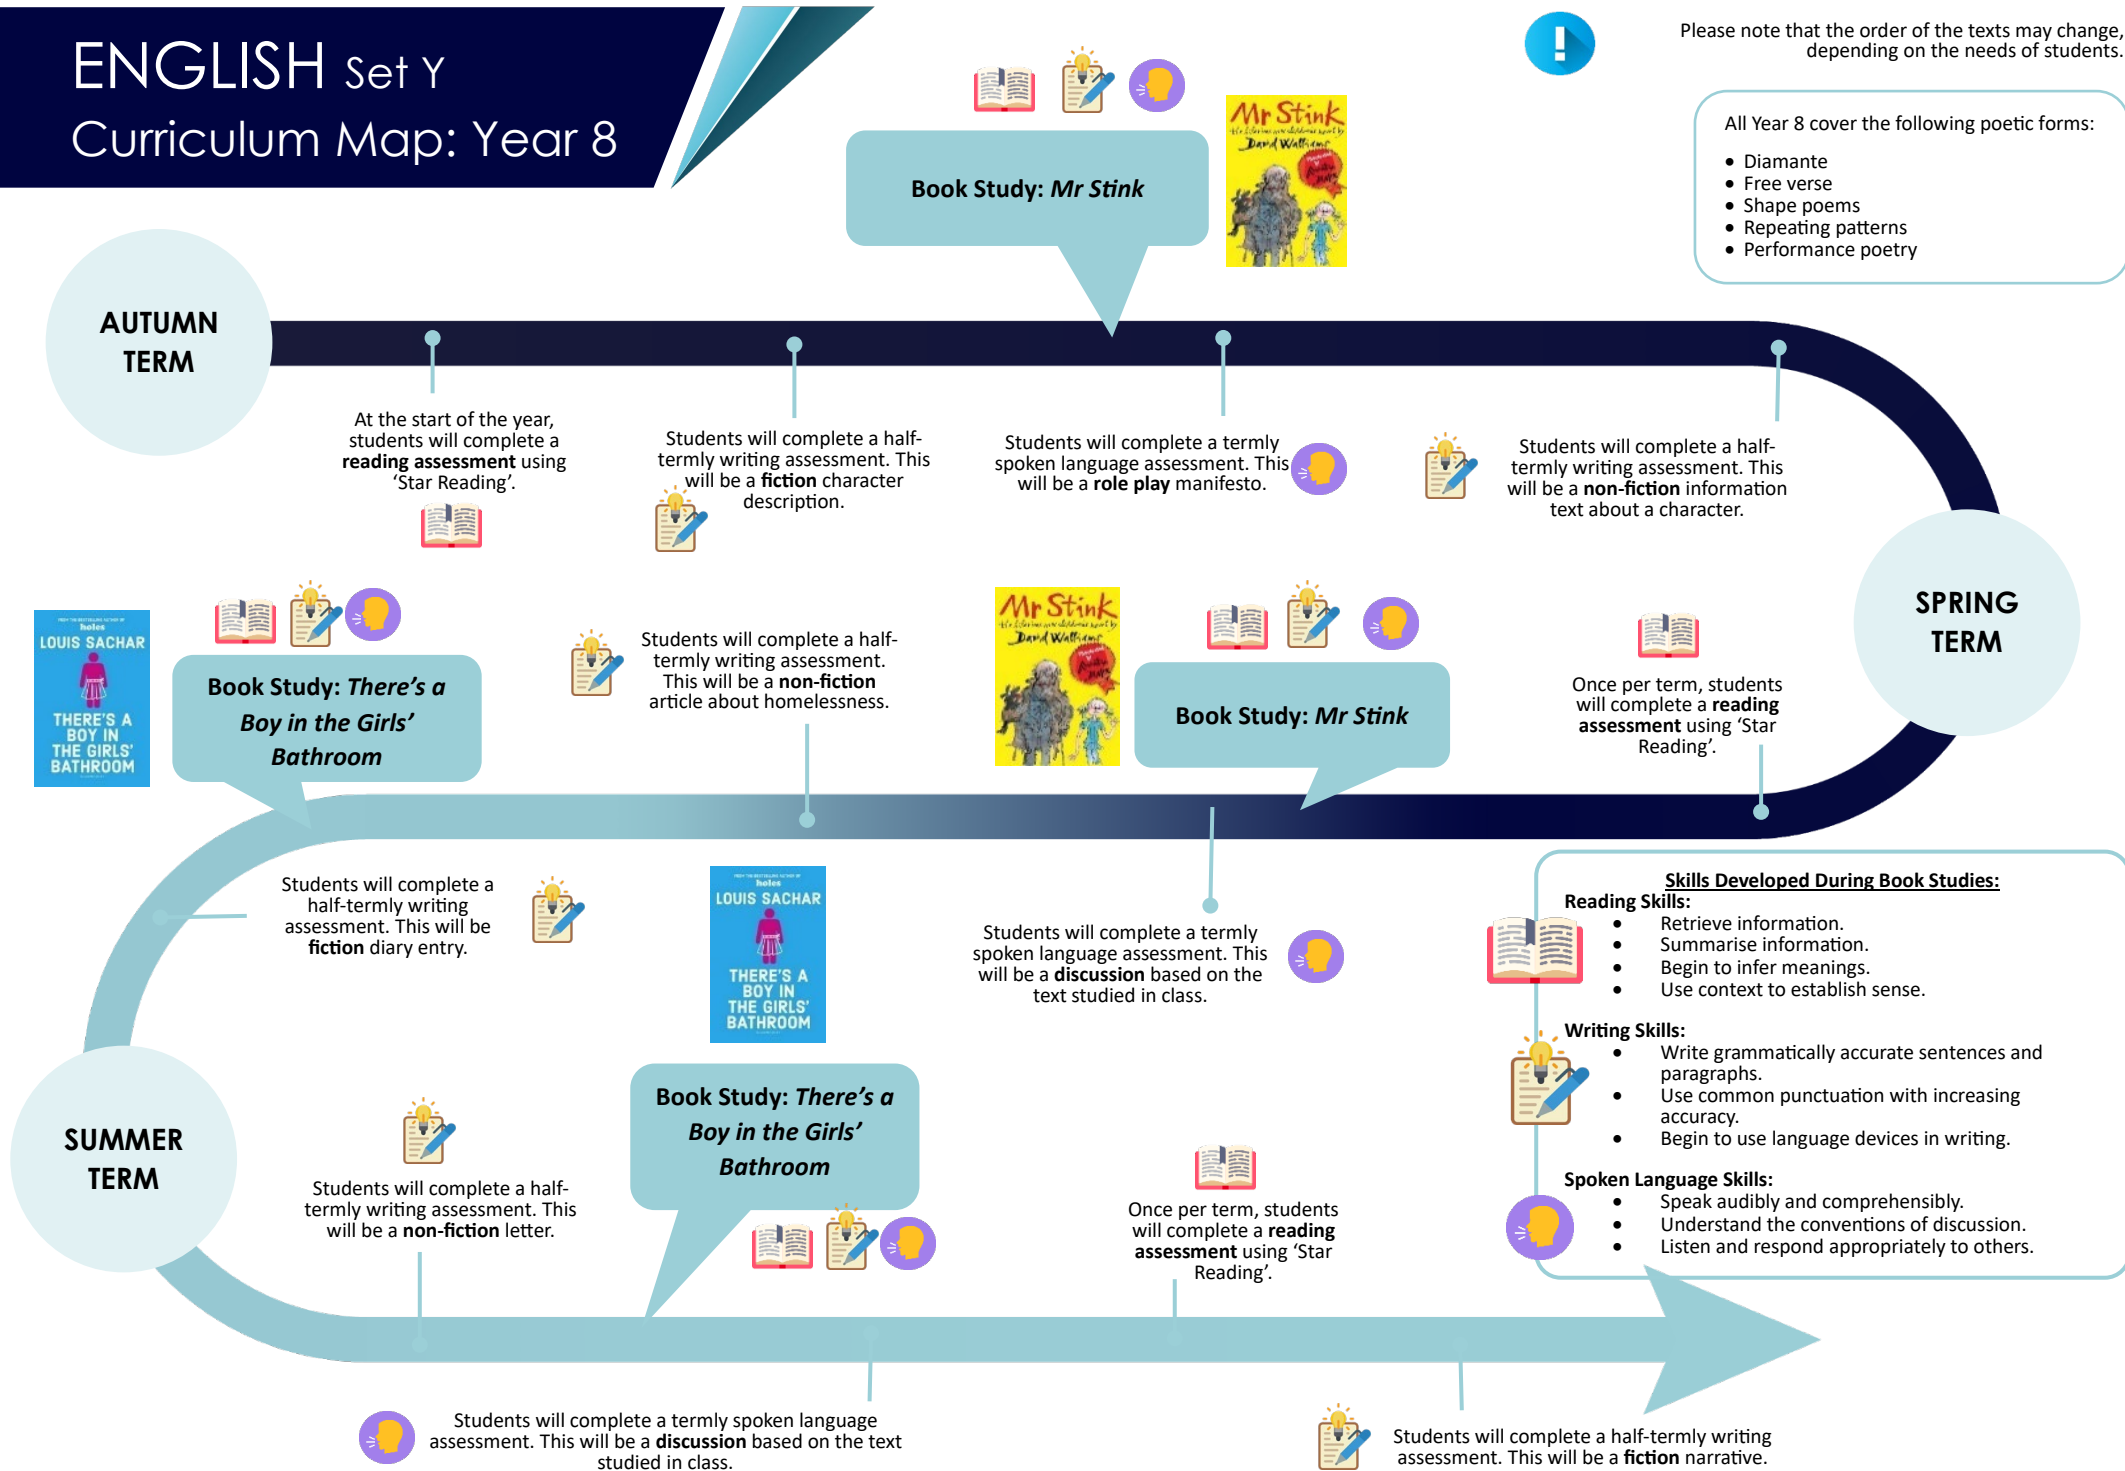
ENGLISH Set Y
Curriculum Map: Year 8

Please note that the order of the texts may change, depending on the needs of students.

All Year 8 cover the following poetic forms:
- Diamante
- Free verse
- Shape poems
- Repeating patterns
- Performance poetry

Book Study: *Mr Stink*

Mr Stink
David Walliams

AUTUMN TERM

At the start of the year, students will complete a **reading assessment** using 'Star Reading'.

Students will complete a half-termly writing assessment. This will be a **fiction** character description.

Students will complete a termly spoken language assessment. This will be a **role play** manifesto.

Students will complete a half-termly writing assessment. This will be a **non-fiction** information text about a character.

SPRING TERM

holes
LOUIS SACHAR
THERE'S A BOY IN THE GIRLS' BATHROOM

Book Study: *There's a Boy in the Girls' Bathroom*

Students will complete a half-termly writing assessment. This will be a **non-fiction** article about homelessness.

Mr Stink
David Walliams

Book Study: *Mr Stink*

Once per term, students will complete a **reading assessment** using 'Star Reading'.

Students will complete a half-termly writing assessment. This will be **fiction** diary entry.

holes
LOUIS SACHAR
THERE'S A BOY IN THE GIRLS' BATHROOM

Students will complete a termly spoken language assessment. This will be a **discussion** based on the text studied in class.

Skills Developed During Book Studies:
Reading Skills:
- Retrieve information.
- Summarise information.
- Begin to infer meanings.
- Use context to establish sense.

Writing Skills:
- Write grammatically accurate sentences and paragraphs.
- Use common punctuation with increasing accuracy.
- Begin to use language devices in writing.

Spoken Language Skills:
- Speak audibly and comprehensibly.
- Understand the conventions of discussion.
- Listen and respond appropriately to others.

SUMMER TERM

Students will complete a half-termly writing assessment. This will be a **non-fiction** letter.

Book Study: *There's a Boy in the Girls' Bathroom*

Once per term, students will complete a **reading assessment** using 'Star Reading'.

Students will complete a termly spoken language assessment. This will be a **discussion** based on the text studied in class.

Students will complete a half-termly writing assessment. This will be a **fiction** narrative.